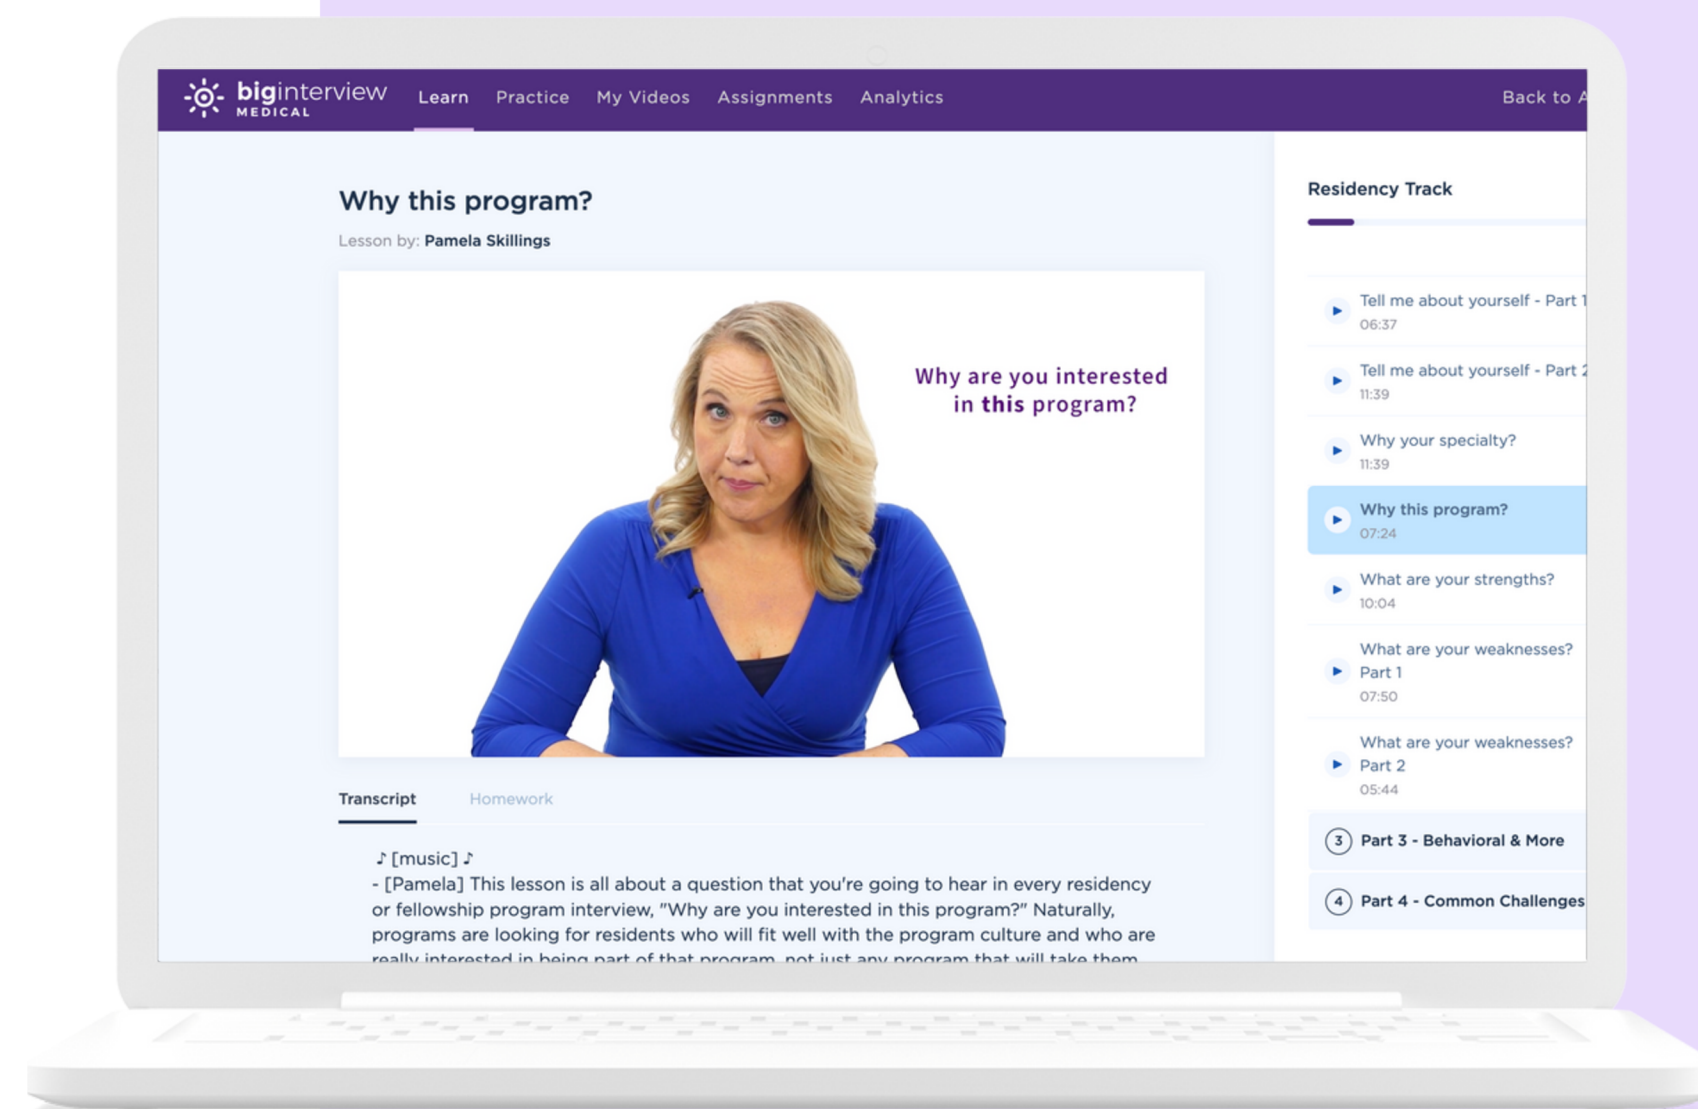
biginterview MEDICAL

Learn Practice My Videos Assignments Analytics Back to A

Why this program?

Lesson by: Pamela Skillings

Why are you interested in this program?

Transcript Homework

♪ [music] ♪
- [Pamela] This lesson is all about a question that you're going to hear in every residency or fellowship program interview, "Why are you interested in this program?" Naturally, programs are looking for residents who will fit well with the program culture and who are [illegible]

Residency Track

Tell me about yourself - Part 1
06:37

Tell me about yourself - Part 2
11:39

Why your specialty?
11:39

Why this program?
07:24

What are your strengths?
10:04

What are your weaknesses? Part 1
07:50

What are your weaknesses? Part 2
05:44

3 Part 3 - Behavioral & More

4 Part 4 - Common Challenges